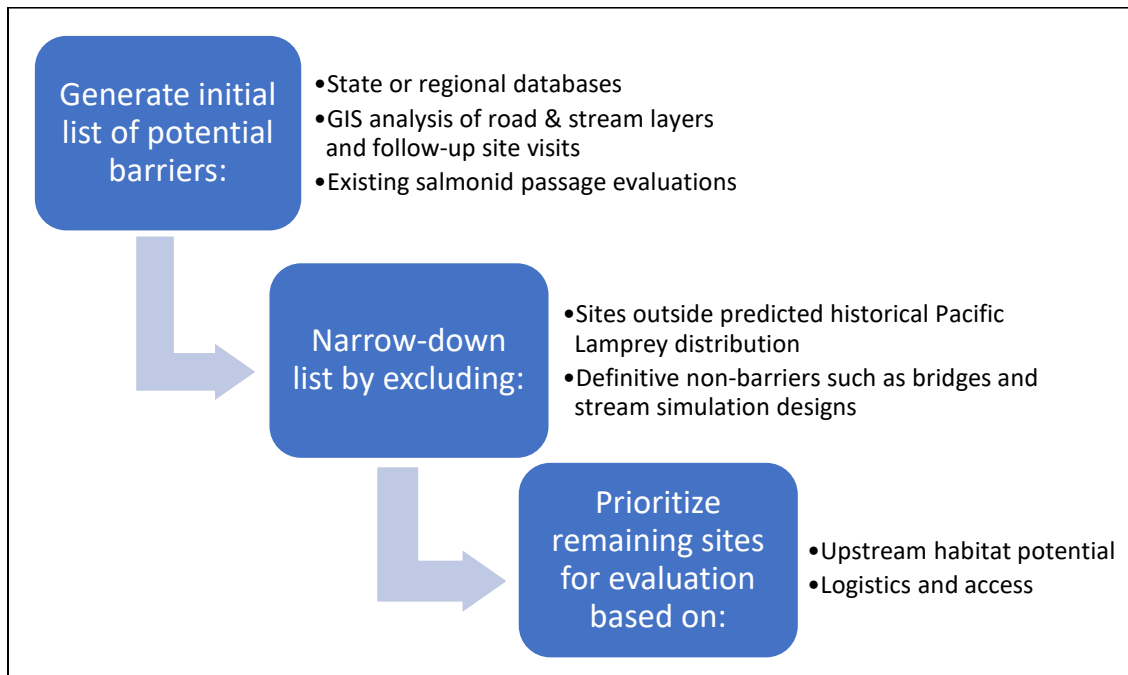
Generate initial list of potential barriers:

•State or regional databases
•GIS analysis of road & stream layers and follow-up site visits
•Existing salmonid passage evaluations

Narrow-down list by excluding:

•Sites outside predicted historical Pacific Lamprey distribution
•Definitive non-barriers such as bridges and stream simulation designs

Prioritize remaining sites for evaluation based on:

•Upstream habitat potential
•Logistics and access